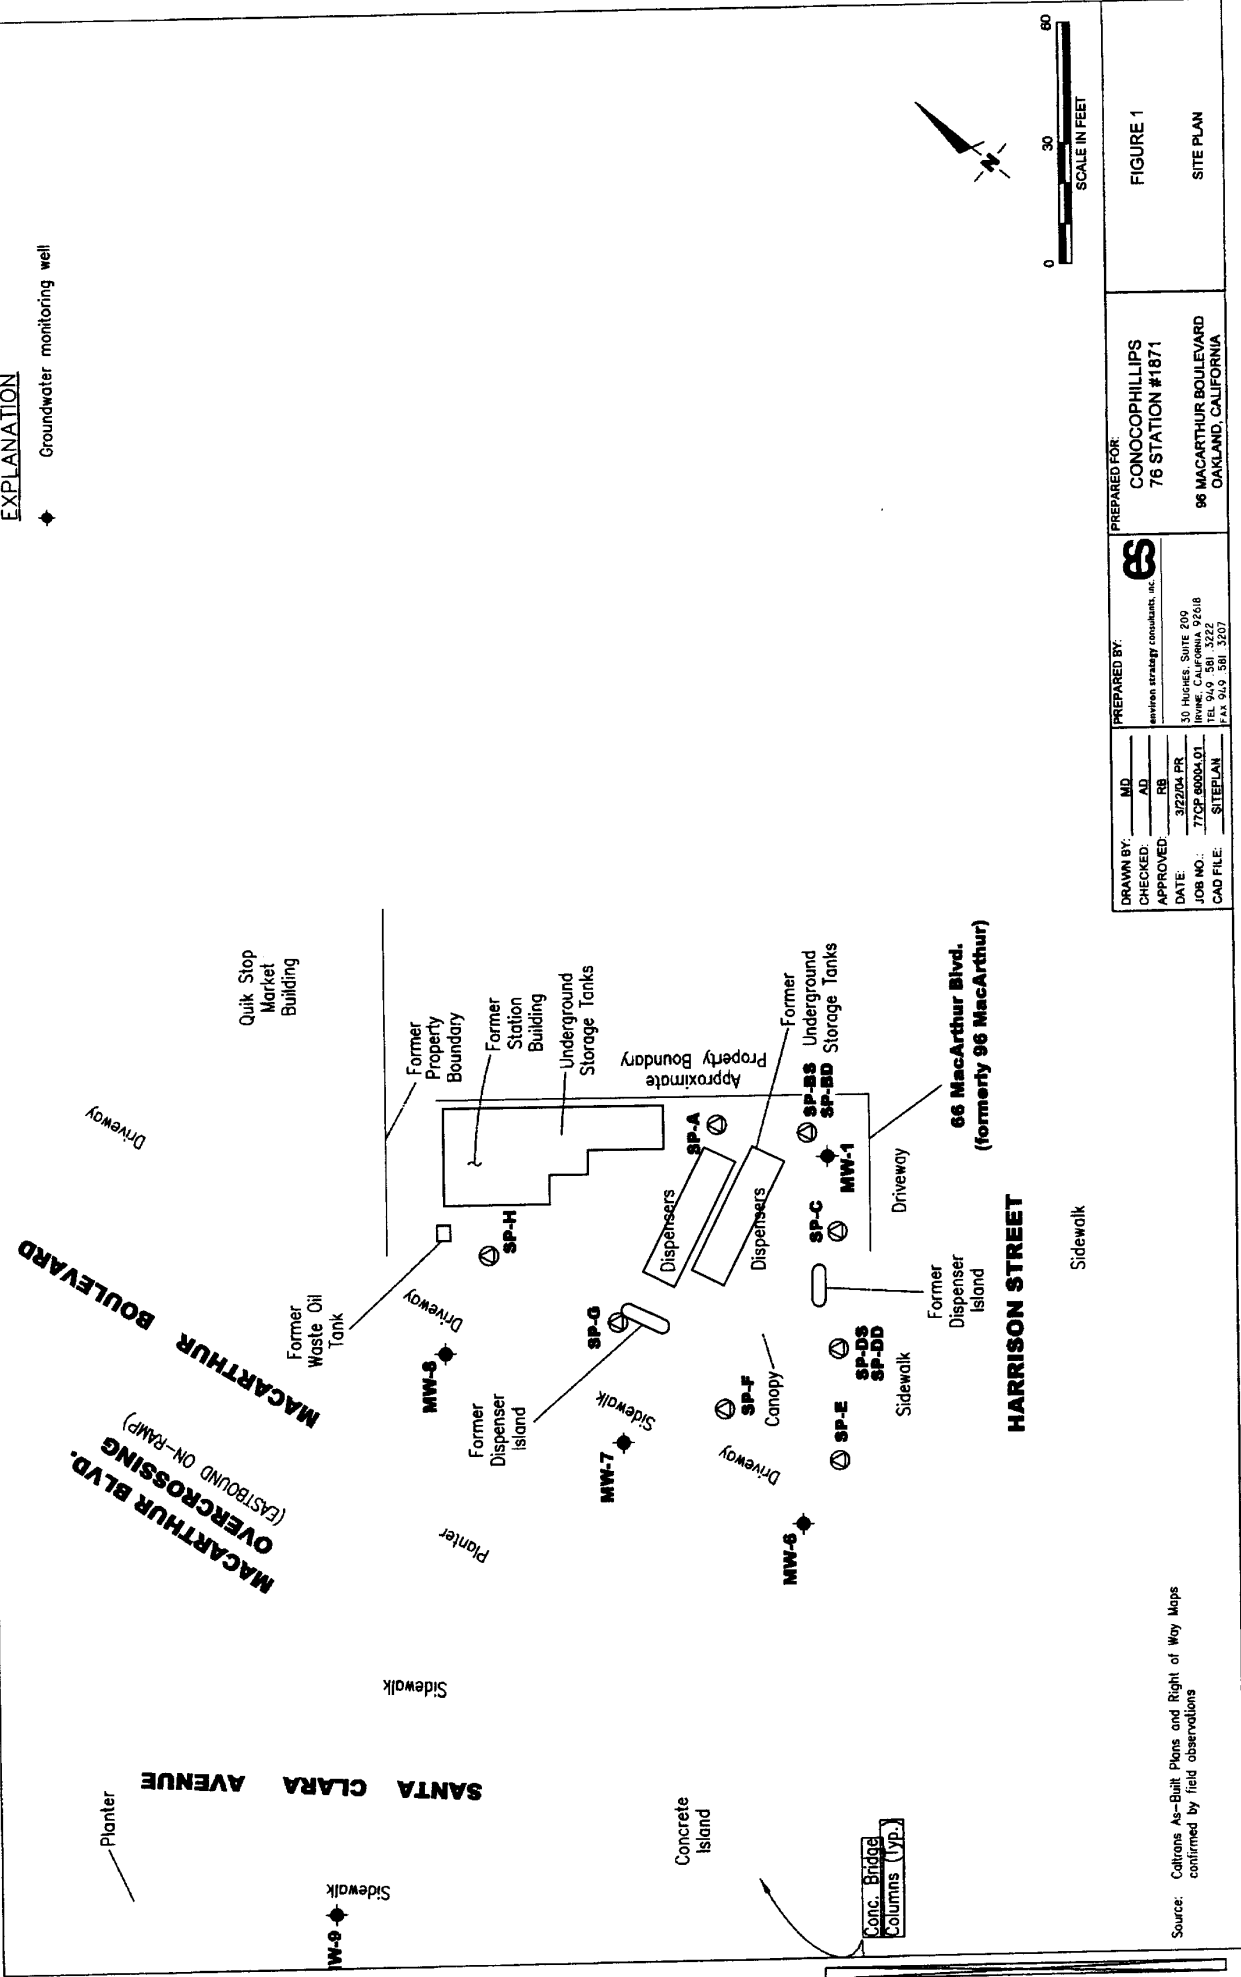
EXPLANATION

Groundwater monitoring well

MACARTHUR BOULEVARD

MACARTHUR BLVD. OVERCROSSING (EASTBOUND ON-RAMP)

SANTA CLARA AVENUE

HARRISON STREET

66 MacArthur Blvd. (formerly 96 MacArthur)

Quik Stop Market Building

Driveway

Former Property Boundary

Former Station Building

Underground Storage Tanks

Approximate Property Boundary

Former Underground Storage Tanks

SP-A

SP-BS
SP-BD

MW-1

SP-C

SP-H

Dispensers

Dispensers

Driveway

Former Dispenser Island

Sidewalk

Former Waste Oil Tank

Driveway

SP-G

MW-8

Former Dispenser Island

Sidewalk

SP-F

Canopy

SP-DS
SP-DD

Sidewalk

MW-7

SP-E

Driveway

MW-6

Planter

Sidewalk

Planter

Concrete Island

Sidewalk

MW-9

Conc. Bridge Columns (Typ.)

Source: Caltrans As-Built Plans and Right of Way Maps confirmed by field observations

0 30 60
SCALE IN FEET

N

| DRAWN BY: | MD |
|---|---|
| CHECKED: | AD |
| APPROVED: | RB |
| DATE: | 3/22/04 PR |
| JOB NO.: | 77CP.60004.01 |
| CAD FILE: | SITEPLAN |

PREPARED BY:
ES
environ strategy consultants, inc.
30 HUGHES, SUITE 209
IRVINE, CALIFORNIA 92618
TEL 949 581 3222
FAX 949 581 3207

PREPARED FOR:
CONOCOPHILLIPS
76 STATION #1871

96 MACARTHUR BOULEVARD
OAKLAND, CALIFORNIA

FIGURE 1

SITE PLAN